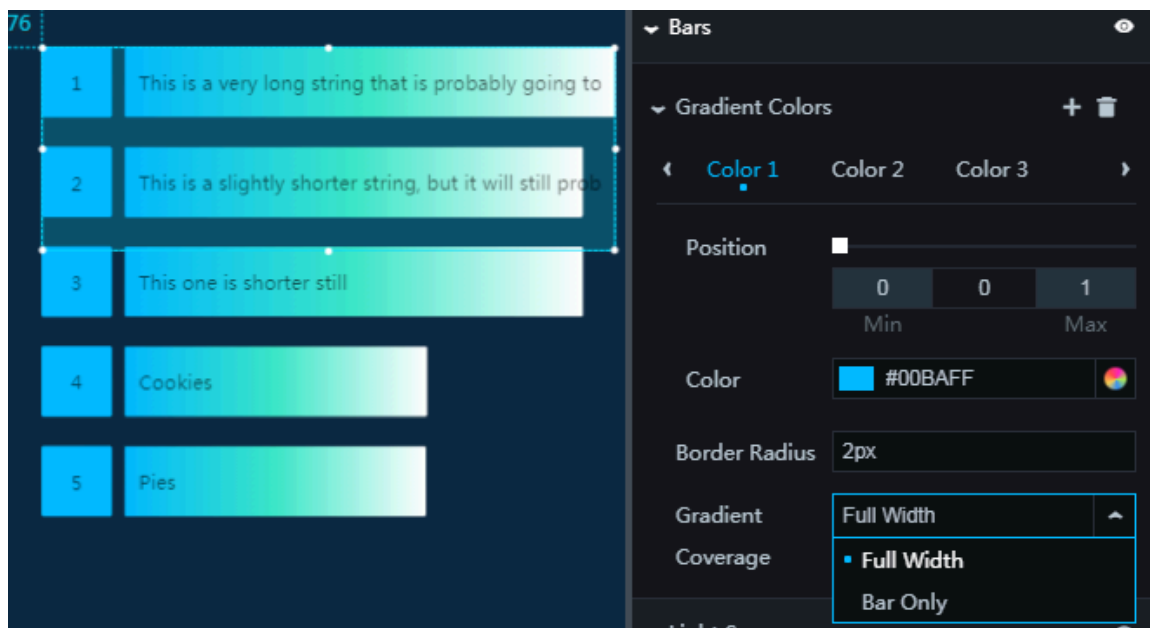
76

1 This is a very long string that is probably going to

2 This is a slightly shorter string, but it will still prob

3 This one is shorter still

4 Cookies

5 Pies

Bars

Gradient Colors

Color 1 Color 2 Color 3

Position

| 0 | 0 | 1 |
|---|---|---|

Min Max

Color #00BAFF

Border Radius 2px

Gradient Coverage

Full Width

Full Width

Bar Only

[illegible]